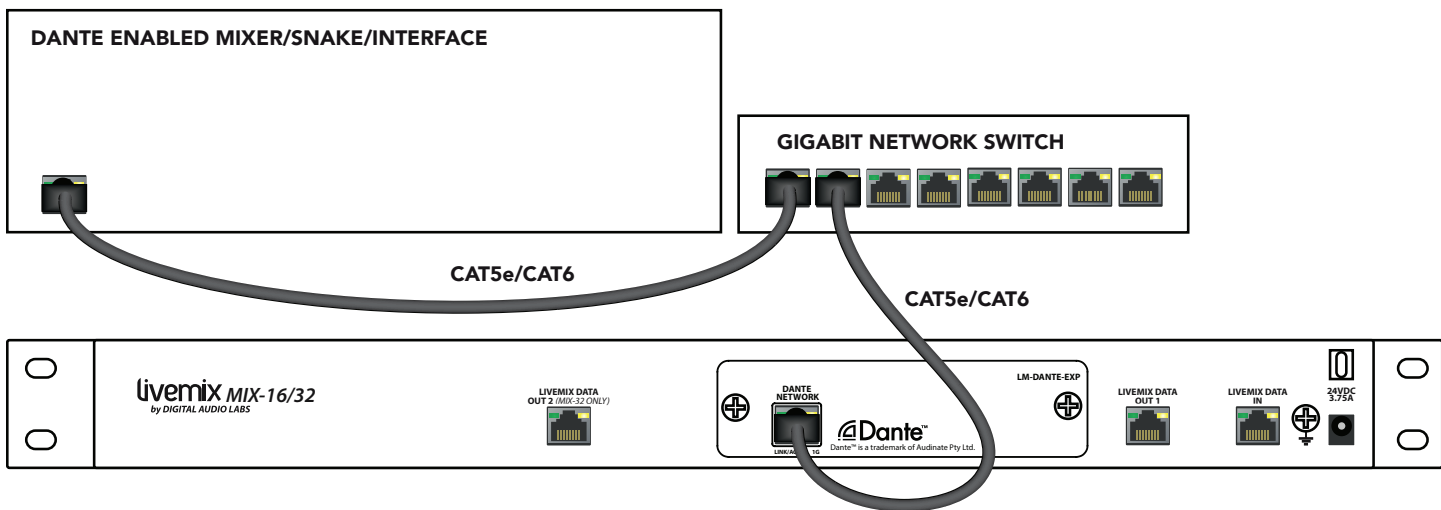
DANTE ENABLED MIXER/SNAKE/INTERFACE

GIGABIT NETWORK SWITCH

CAT5e/CAT6

CAT5e/CAT6

livemix MIX-16/32
by DIGITAL AUDIO LABS

LIVEMIX DATA OUT 2 (MIX-32 ONLY)

DANTE NETWORK

LINK/A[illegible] 1G

Dante™

Dante™ is a trademark of Audinate Pty Ltd.

LM-DANTE-EXP

LIVEMIX DATA OUT 1

LIVEMIX DATA IN

24VDC 3.75A